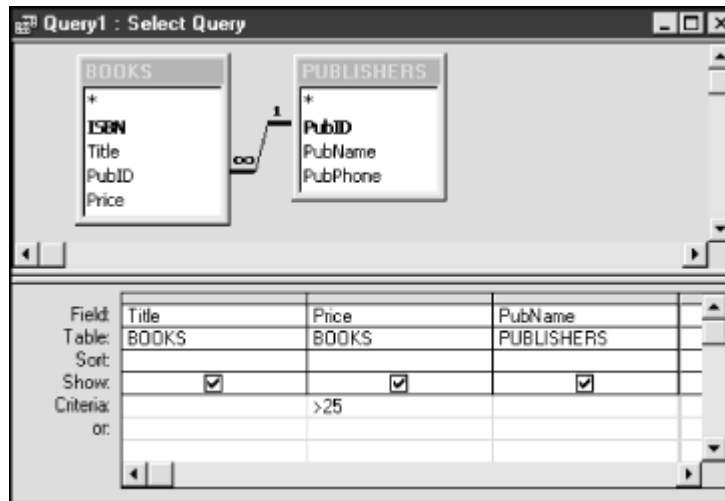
Query1 : Select Query

BOOKS
*
ISBN
Title
PubID
Price

1
∞

PUBLISHERS
*
PubID
PubName
PubPhone

| | | | |
|---|---|---|---|
| Field: | Title | Price | PubName |
| Table: | BOOKS | BOOKS | PUBLISHERS |
| Sort: | | | |
| Show: | ☑ | ☑ | ☑ |
| Criteria: | | >25 | |
| or: | | | |